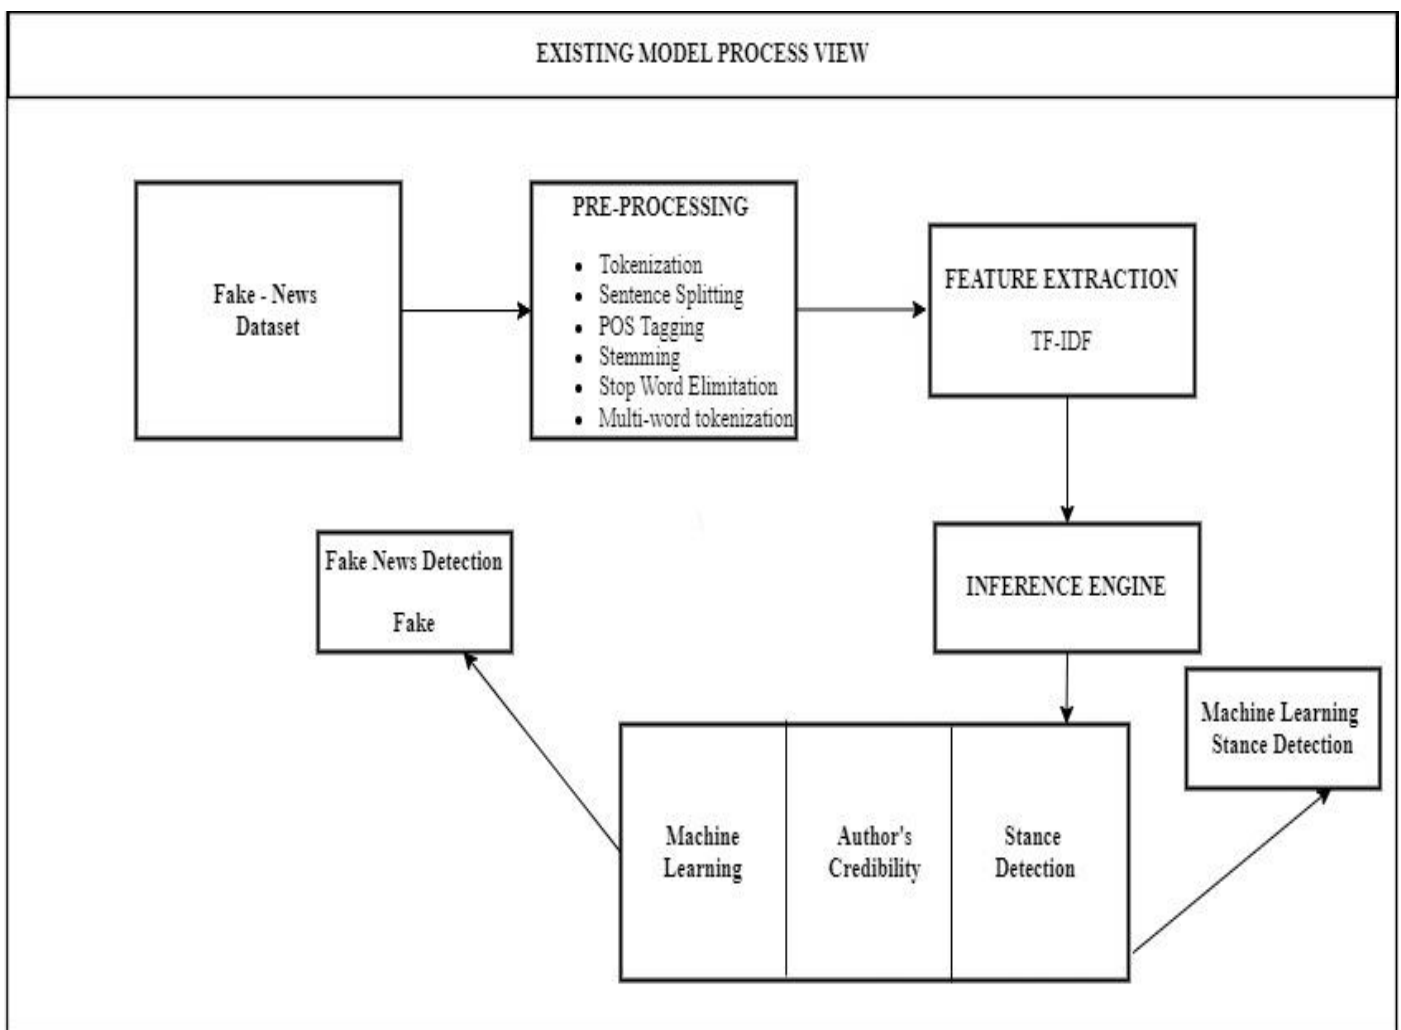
EXISTING MODEL PROCESS VIEW

Fake - News Dataset

PRE-PROCESSING

- Tokenization
- Sentence Splitting
- POS Tagging
- Stemming
- Stop Word Elimitation
- Multi-word tokenization

FEATURE EXTRACTION

TF-IDF

INFERENCE ENGINE

Fake News Detection

Fake

Machine Learning

Author's Credibility

Stance Detection

Machine Learning Stance Detection